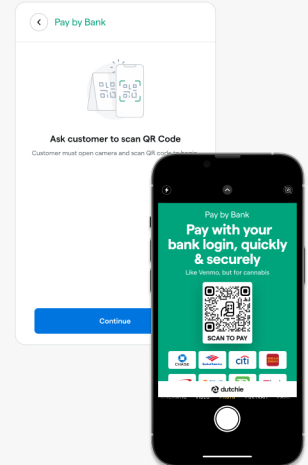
Pay by Bank

Ask customer to scan QR Code

Customer must open camera and scan QR code to begin

Continue

Pay by Bank

Pay with your bank login, quickly & securely

Like Venmo, but for cannabis

SCAN TO PAY

CHASE

citi

dutchie